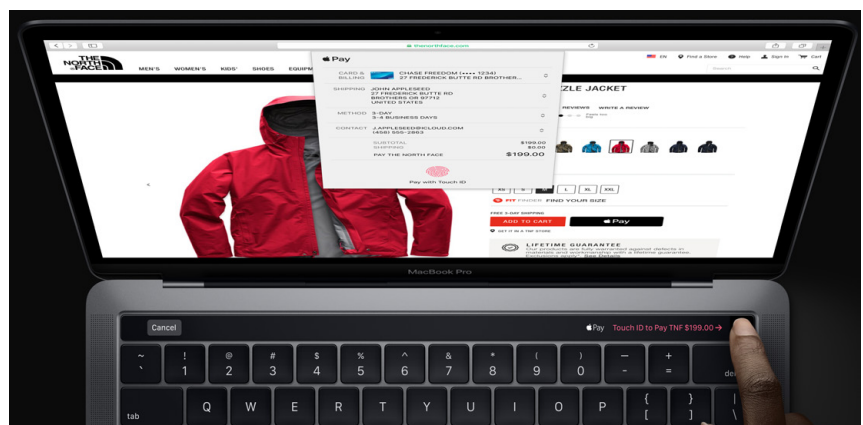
thenorthface.com

THE NORTH FACE

MEN'S WOMEN'S KIDS' SHOES EQUIPM

EN Find a Store Help Sign In Cart

Pay

CARD & BILLING CHASE FREEDOM (•••• 1234) 27 FREDERICK BUTTE RD BROTHER...

SHIPPING JOHN APPLESEED 27 FREDERICK BUTTE RD BROTHERS OR 97712 UNITED STATES

METHOD 3-DAY 3-4 BUSINESS DAYS

CONTACT J.APPLESEED@ICLOUD.COM (458) 555-2863

SUBTOTAL $199.00
SHIPPING $0.00
PAY THE NORTH FACE $199.00

Pay with Touch ID

ZLE JACKET

REVIEWS WRITE A REVIEW

XS S M L XL XXL

FIT FINDER FIND YOUR SIZE

FREE 3-DAY SHIPPING

ADD TO CART

Pay

GET IT IN A TNF STORE

LIFETIME GUARANTEE

MacBook Pro

Cancel

Pay Touch ID to Pay TNF $199.00 →

~ ` ! 1 @ 2 # 3 $ 4 % 5 ^ 6 & 7 * 8 ( 9 ) 0 — - + = de

tab Q W E R T Y U I O P { [ } ]